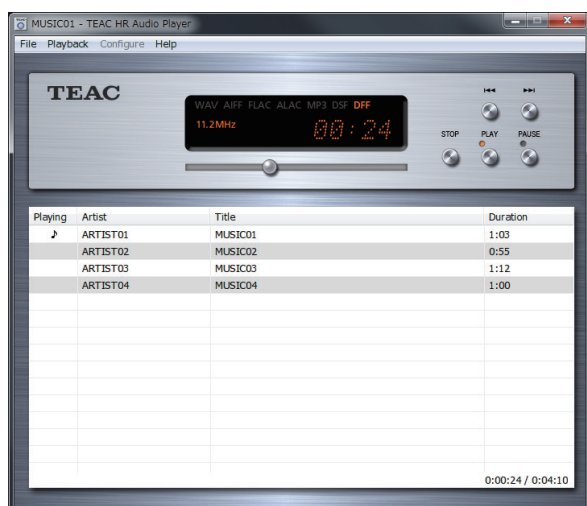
MUSIC01 - TEAC HR Audio Player

File Playback Configure Help

TEAC

WAV AIFF FLAC ALAC MP3 DSF DFF

11.2MHz

00:24

STOP PLAY PAUSE

| Playing | Artist | Title | Duration |
|---|---|---|---|
| ♪ | ARTIST01 | MUSIC01 | 1:03 |
| | ARTIST02 | MUSIC02 | 0:55 |
| | ARTIST03 | MUSIC03 | 1:12 |
| | ARTIST04 | MUSIC04 | 1:00 |

0:00:24 / 0:04:10